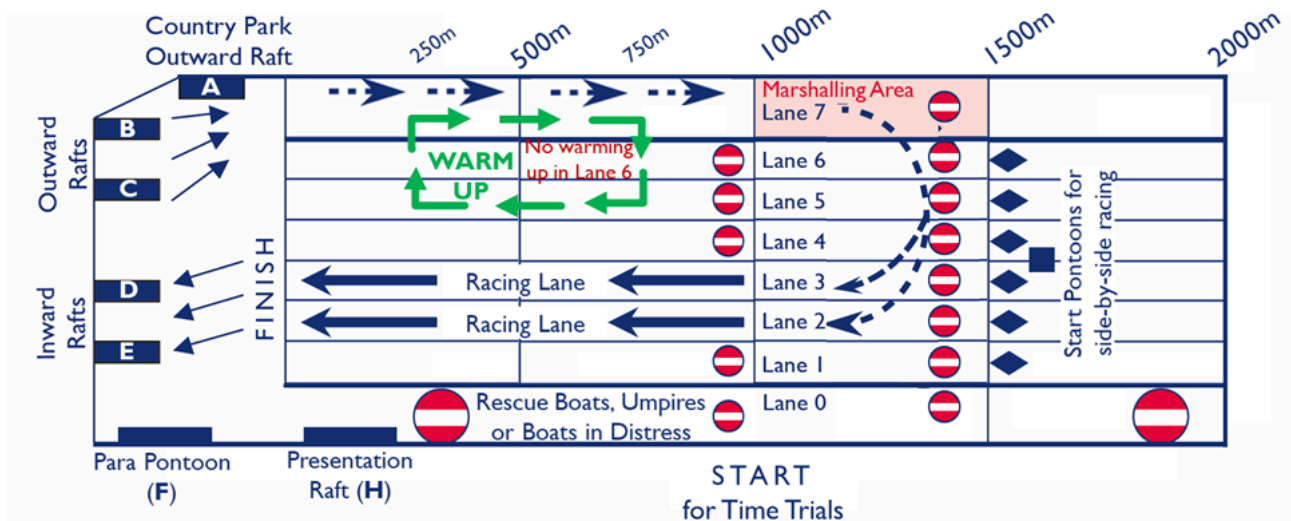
Country Park
Outward Raft

250m
500m
750m
1000m
1500m
2000m

A
B
C
Outward Rafts

D
E
Inward Rafts

Marshalling Area
Lane 7

WARM UP

No warming up in Lane 6

FINISH

Lane 6
Lane 5
Lane 4
Lane 3
Lane 2
Lane 1
Lane 0

Racing Lane
Racing Lane

Start Pontoons for side-by-side racing

Rescue Boats, Umpires or Boats in Distress

Para Pontoon (F)

Presentation Raft (H)

START
for Time Trials